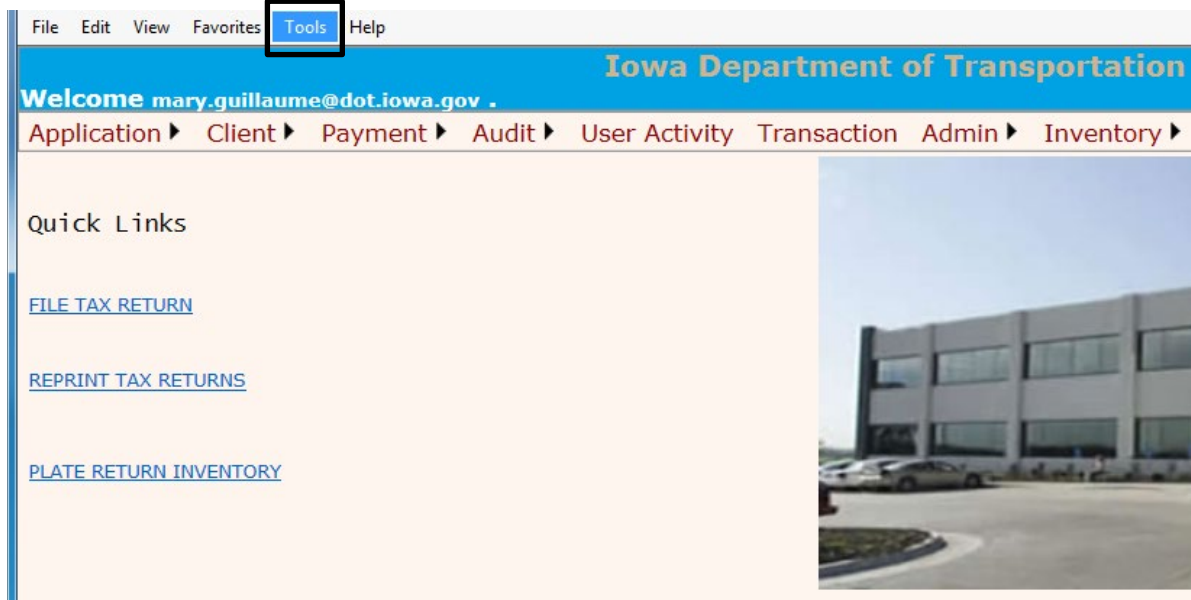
File Edit View Favorites Tools Help

Iowa Department of Transportation

Welcome mary.guillaume@dot.iowa.gov .

Application ▸ Client ▸ Payment ▸ Audit ▸ User Activity Transaction Admin ▸ Inventory ▸

Quick Links

FILE TAX RETURN

REPRINT TAX RETURNS

PLATE RETURN INVENTORY